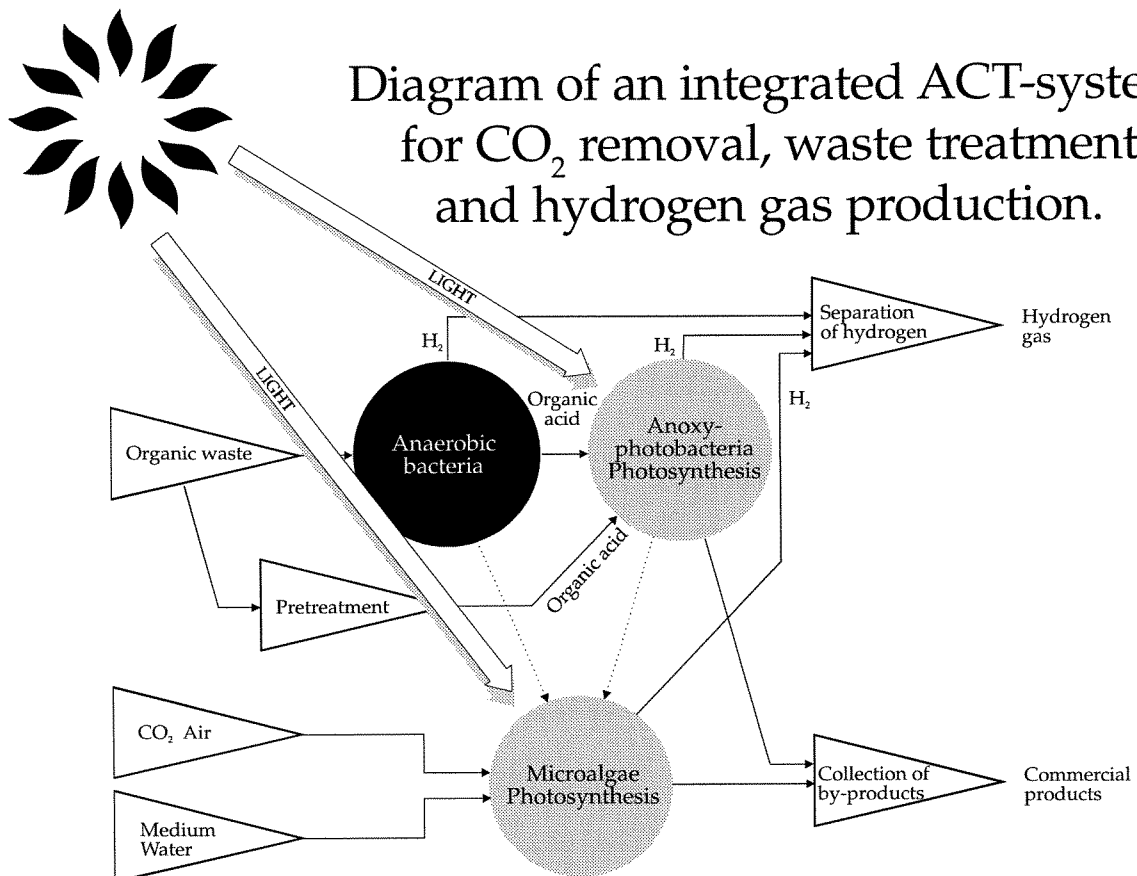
Diagram of an integrated ACT-syste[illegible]
for $CO_2$ removal, waste treatment
and hydrogen gas production.

LIGHT

LIGHT

$H_2$

$H_2$

Separation of hydrogen

Hydrogen gas

$H_2$

Organic acid

Organic waste

Anaerobic bacteria

Anoxy-photobacteria Photosynthesis

Organic acid

Pretreatment

$CO_2$ Air

Medium Water

Microalgae Photosynthesis

Collection of by-products

Commercial products